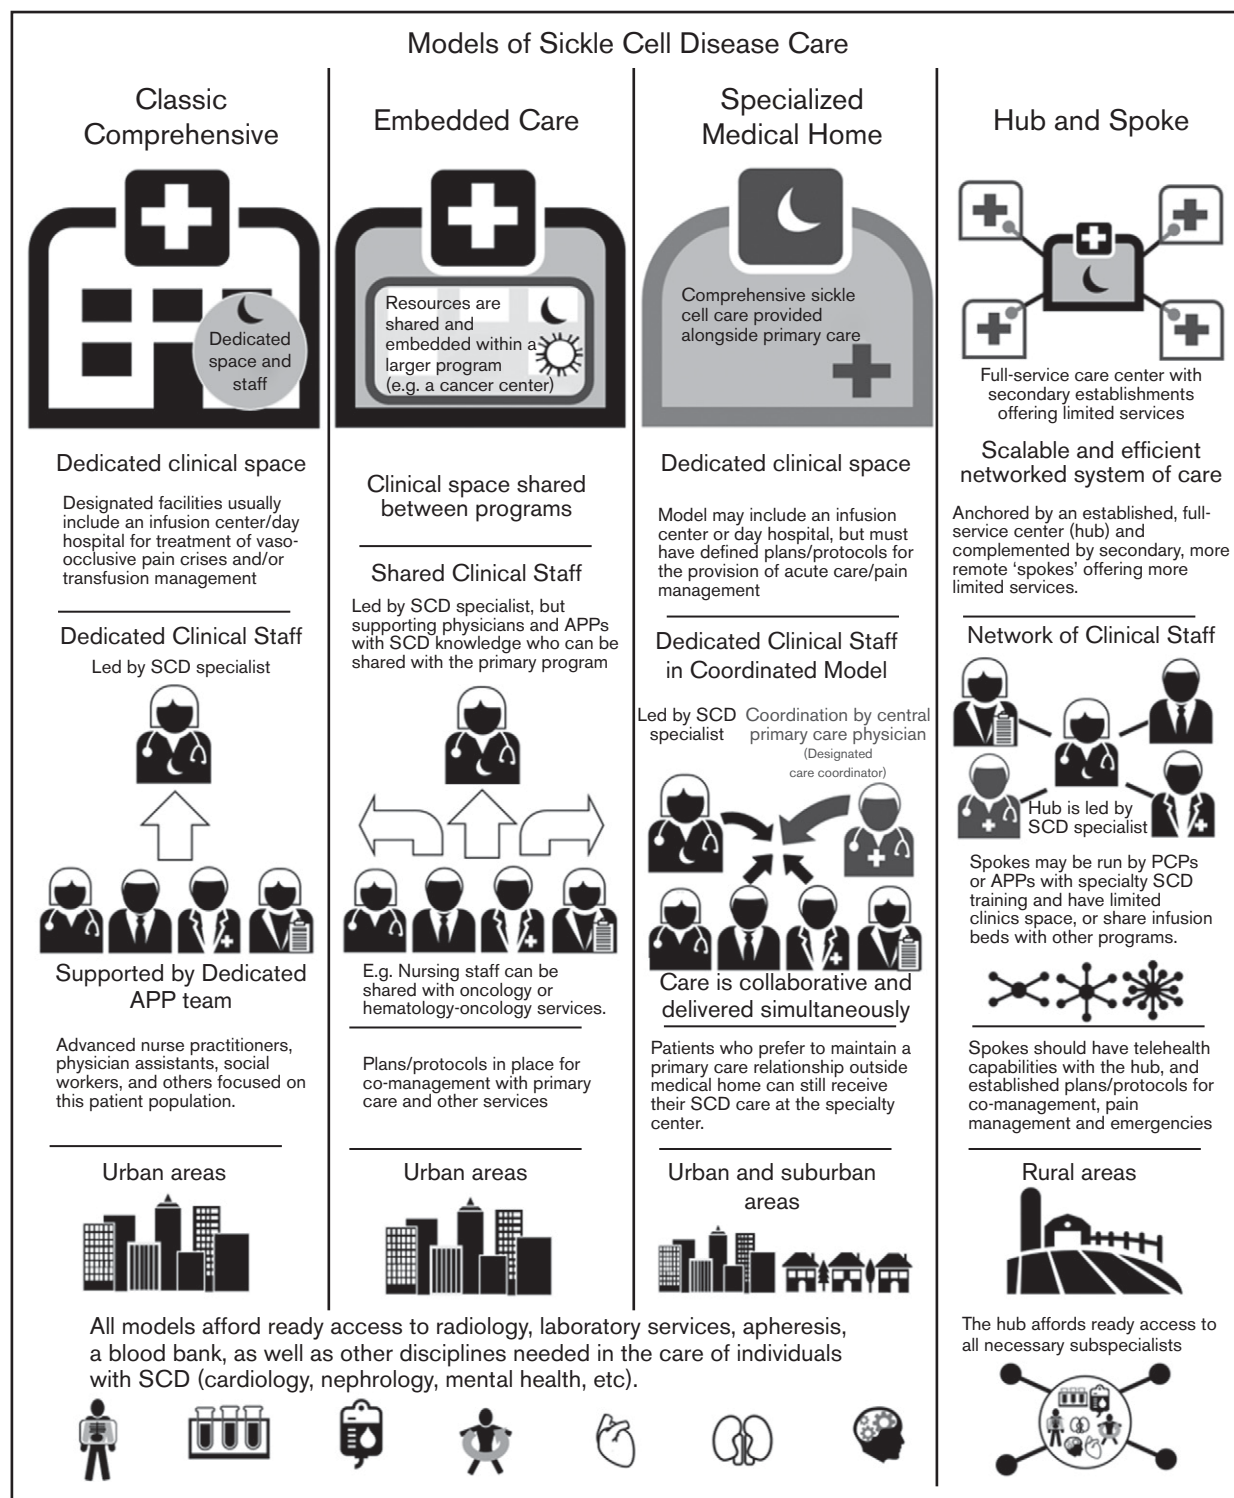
Models of Sickle Cell Disease Care

Classic Comprehensive

Dedicated space and staff

Dedicated clinical space

Designated facilities usually include an infusion center/day hospital for treatment of vaso-occlusive pain crises and/or transfusion management

Dedicated Clinical Staff

Led by SCD specialist

Supported by Dedicated APP team

Advanced nurse practitioners, physician assistants, social workers, and others focused on this patient population.

Urban areas

Embedded Care

Resources are shared and embedded within a larger program (e.g. a cancer center)

Clinical space shared between programs

Shared Clinical Staff

Led by SCD specialist, but supporting physicians and APPs with SCD knowledge who can be shared with the primary program

E.g. Nursing staff can be shared with oncology or hematology-oncology services.

Plans/protocols in place for co-management with primary care and other services

Urban areas

Specialized Medical Home

Comprehensive sickle cell care provided alongside primary care

Dedicated clinical space

Model may include an infusion center or day hospital, but must have defined plans/protocols for the provision of acute care/pain management

Dedicated Clinical Staff in Coordinated Model

Led by SCD specialist

Coordination by central primary care physician (Designated care coordinator)

Care is collaborative and delivered simultaneously

Patients who prefer to maintain a primary care relationship outside medical home can still receive their SCD care at the specialty center.

Urban and suburban areas

Hub and Spoke

Full-service care center with secondary establishments offering limited services

Scalable and efficient networked system of care

Anchored by an established, full-service center (hub) and complemented by secondary, more remote 'spokes' offering more limited services.

Network of Clinical Staff

Hub is led by SCD specialist

Spokes may be run by PCPs or APPs with specialty SCD training and have limited clinics space, or share infusion beds with other programs.

Spokes should have telehealth capabilities with the hub, and established plans/protocols for co-management, pain management and emergencies

Rural areas

All models afford ready access to radiology, laboratory services, apheresis, a blood bank, as well as other disciplines needed in the care of individuals with SCD (cardiology, nephrology, mental health, etc).

The hub affords ready access to all necessary subspecialists